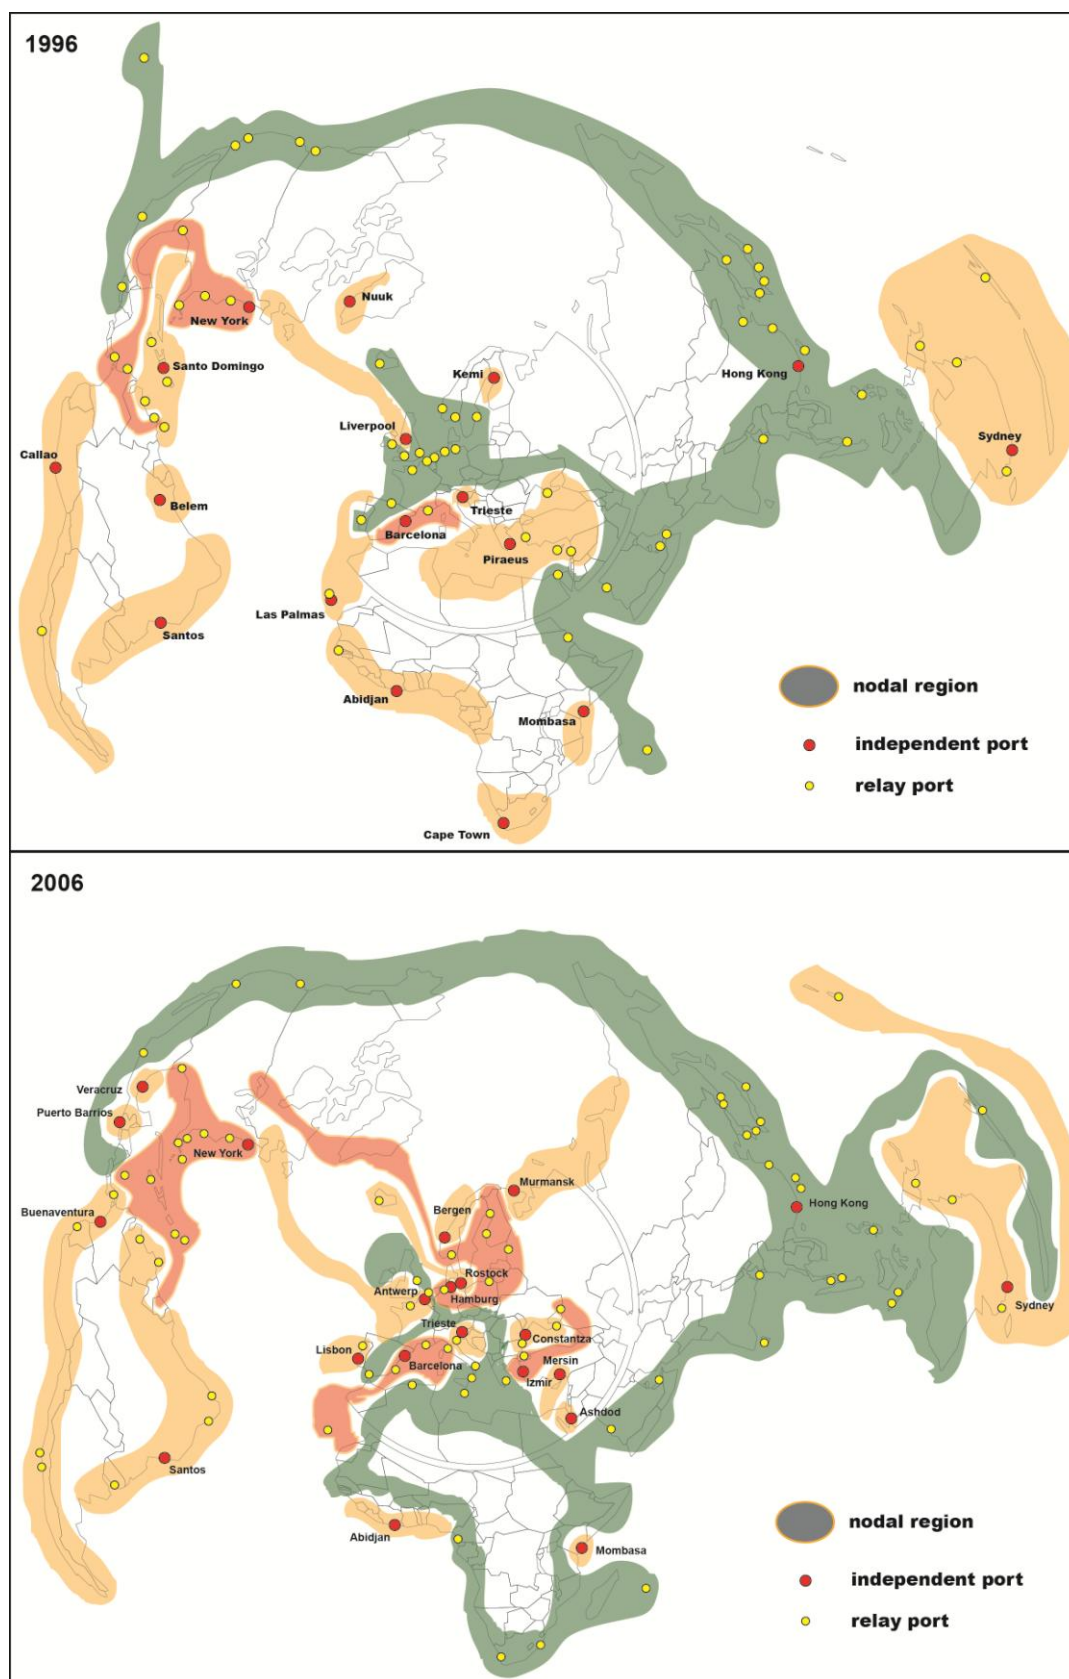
1996

New York
Santo Domingo
Nuuk
Kemi
Hong Kong
Sydney
Callao
Liverpool
Belem
Trieste
Barcelona
Piraeus
Las Palmas
Santos
Abidjan
Mombasa
Cape Town

nodal region
independent port
relay port

2006

Veracruz
Puerto Barrios
New York
Buenaventura
Murmansk
Bergen
Hong Kong
Rostock
Antwerp
Hamburg
Trieste
Lisbon
Constantza
Barcelona
Mersin
Izmir
Ashdod
Sydney
Santos
Abidjan
Mombasa

nodal region
independent port
relay port